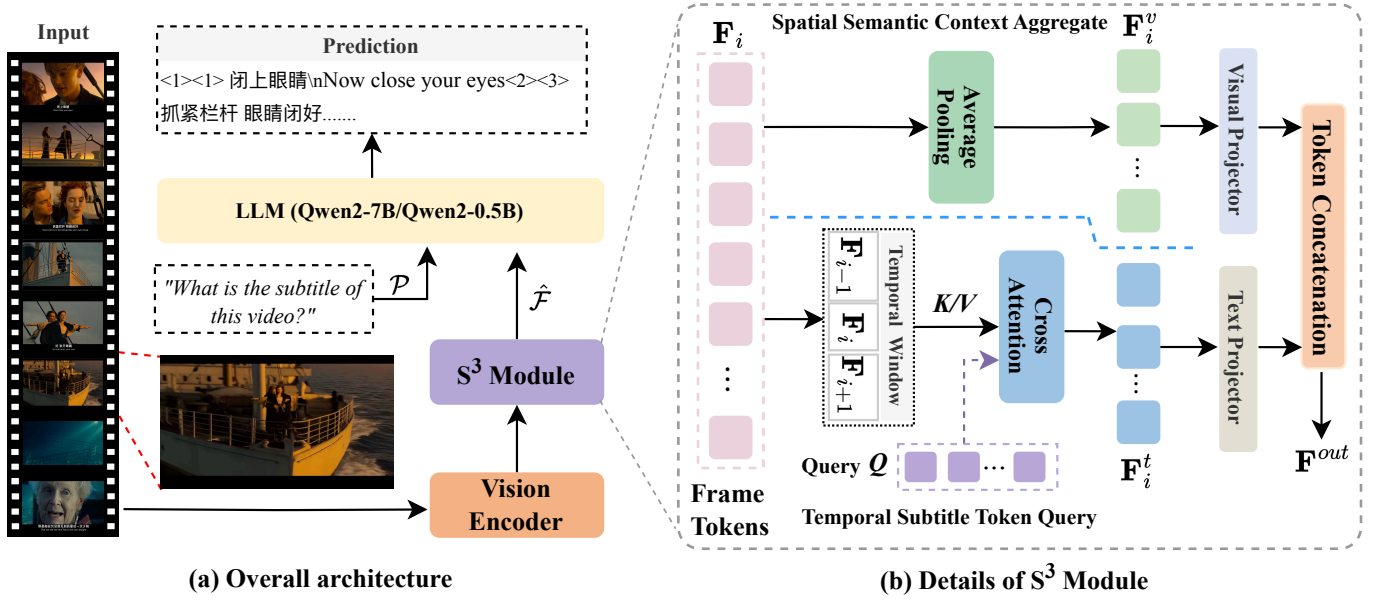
Input

Prediction

<1><1> 闭上眼睛\nNow close your eyes<2><3> 抓紧栏杆 眼睛闭好......

LLM (Qwen2-7B/Qwen2-0.5B)

"What is the subtitle of this video?"

$\mathcal{P}$

$\hat{\mathcal{F}}$

S$^3$ Module

Vision Encoder

(a) Overall architecture

$\mathbf{F}_i$

Spatial Semantic Context Aggregate

$\mathbf{F}_i^v$

Average Pooling

Visual Projector

Token Concatenation

$\mathbf{F}_{i-1}$

$\mathbf{F}_i$

$\mathbf{F}_{i+1}$

Temporal Window

K/V

Cross Attention

Text Projector

Query $Q$

$\mathbf{F}_i^t$

$\mathbf{F}^{out}$

Frame Tokens

Temporal Subtitle Token Query

(b) Details of S$^3$ Module